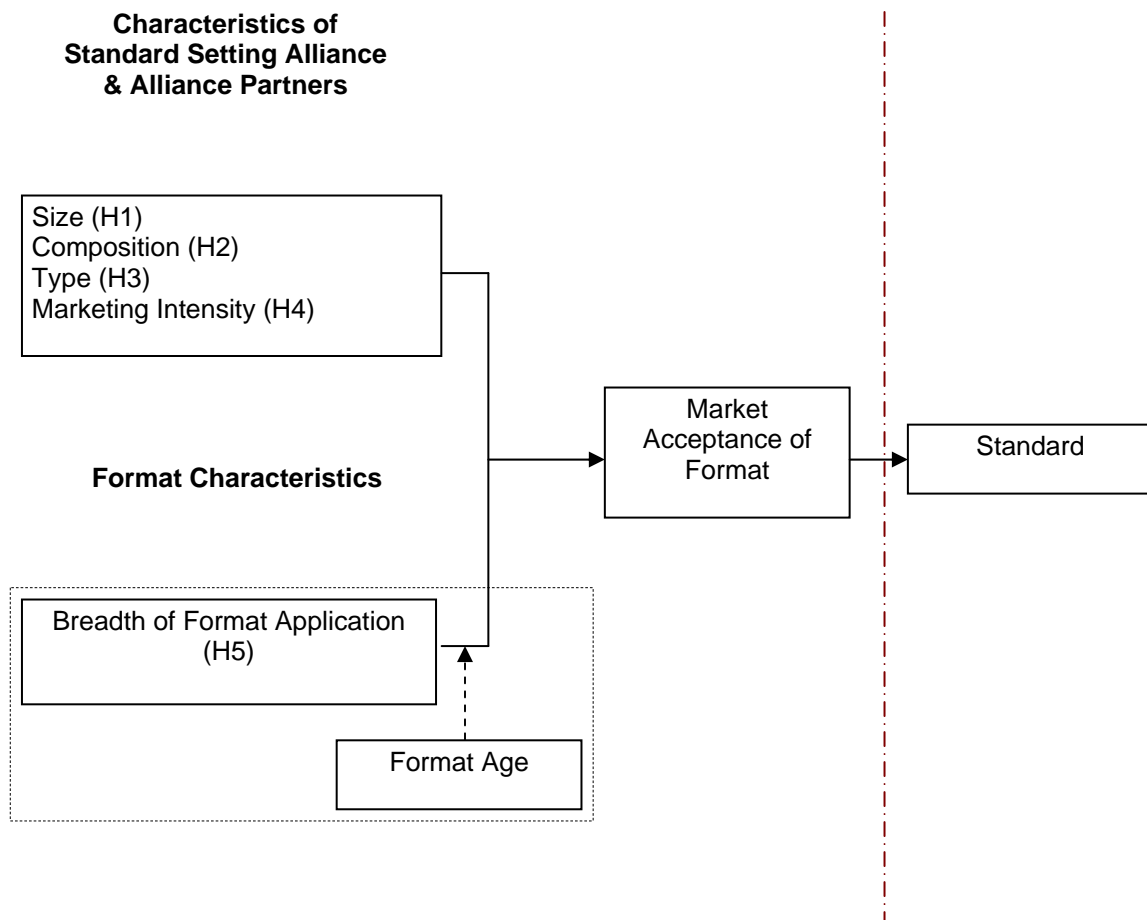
**Characteristics of Standard Setting Alliance & Alliance Partners**

Size (H1)
Composition (H2)
Type (H3)
Marketing Intensity (H4)

Market Acceptance of Format

Standard

**Format Characteristics**

Breadth of Format Application (H5)

Format Age